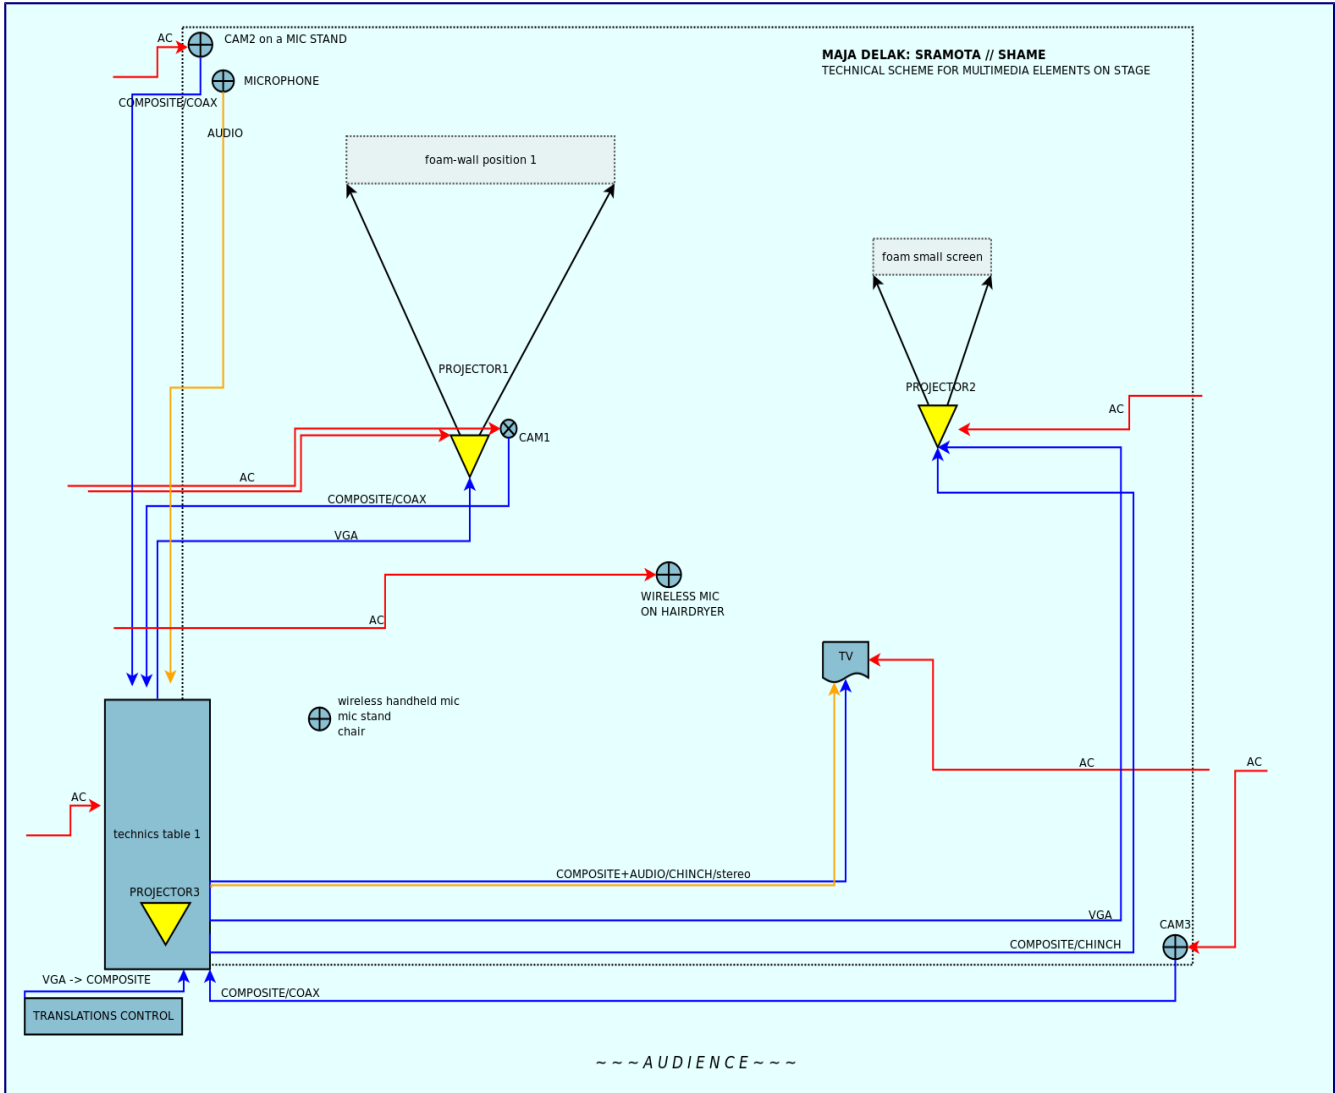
AC
CAM2 on a MIC STAND
MICROPHONE
COMPOSITE/COAX
AUDIO

MAJA DELAK: SRAMOTA // SHAME
TECHNICAL SCHEME FOR MULTIMEDIA ELEMENTS ON STAGE

foam-wall position 1

foam small screen

PROJECTOR1
CAM1
PROJECTOR2
AC
AC
COMPOSITE/COAX
VGA

WIRELESS MIC
ON HAIRDRYER
AC

TV

wireless handheld mic
mic stand
chair

AC
AC
AC
technics table 1
PROJECTOR3
COMPOSITE+AUDIO/CHINCH/stereo
VGA
COMPOSITE/CHINCH
CAM3
VGA -> COMPOSITE
TRANSLATIONS CONTROL
COMPOSITE/COAX

~ ~ ~ A U D I E N C E ~ ~ ~